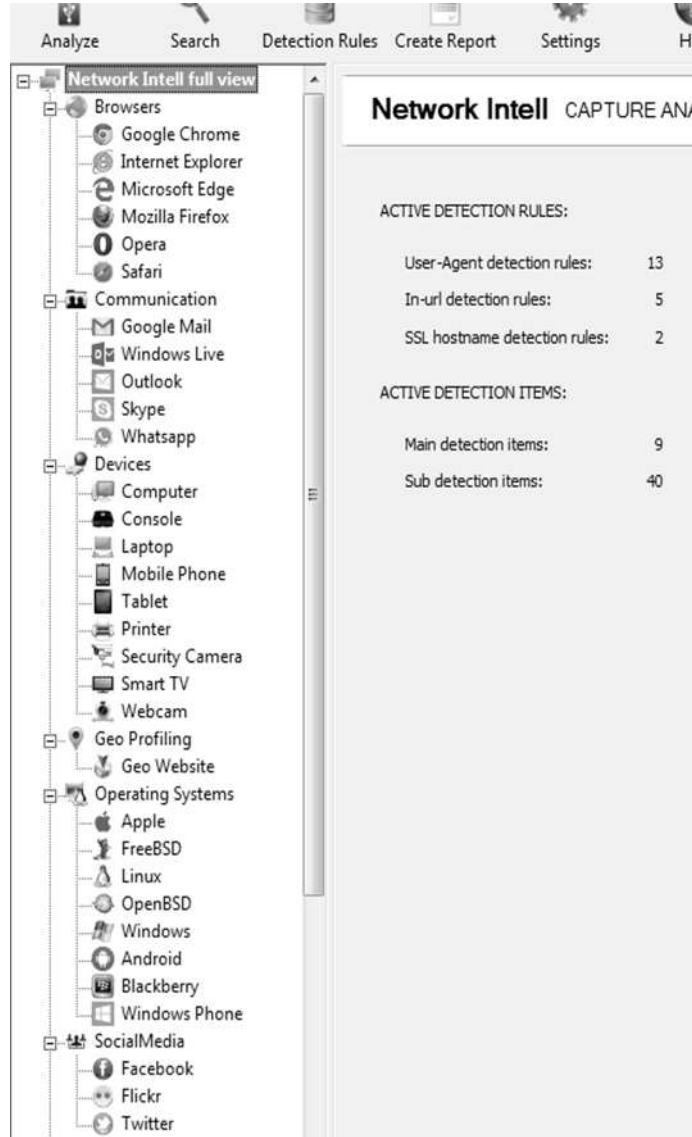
Analyze Search Detection Rules Create Report Settings H

Network Intell full view
Browsers
Google Chrome
Internet Explorer
Microsoft Edge
Mozilla Firefox
Opera
Safari
Communication
Google Mail
Windows Live
Outlook
Skype
Whatsapp
Devices
Computer
Console
Laptop
Mobile Phone
Tablet
Printer
Security Camera
Smart TV
Webcam
Geo Profiling
Geo Website
Operating Systems
Apple
FreeBSD
Linux
OpenBSD
Windows
Android
Blackberry
Windows Phone
SocialMedia
Facebook
Flickr
Twitter

Network Intell CAPTURE ANA

ACTIVE DETECTION RULES:

User-Agent detection rules: 13
In-url detection rules: 5
SSL hostname detection rules: 2

ACTIVE DETECTION ITEMS:

Main detection items: 9
Sub detection items: 40